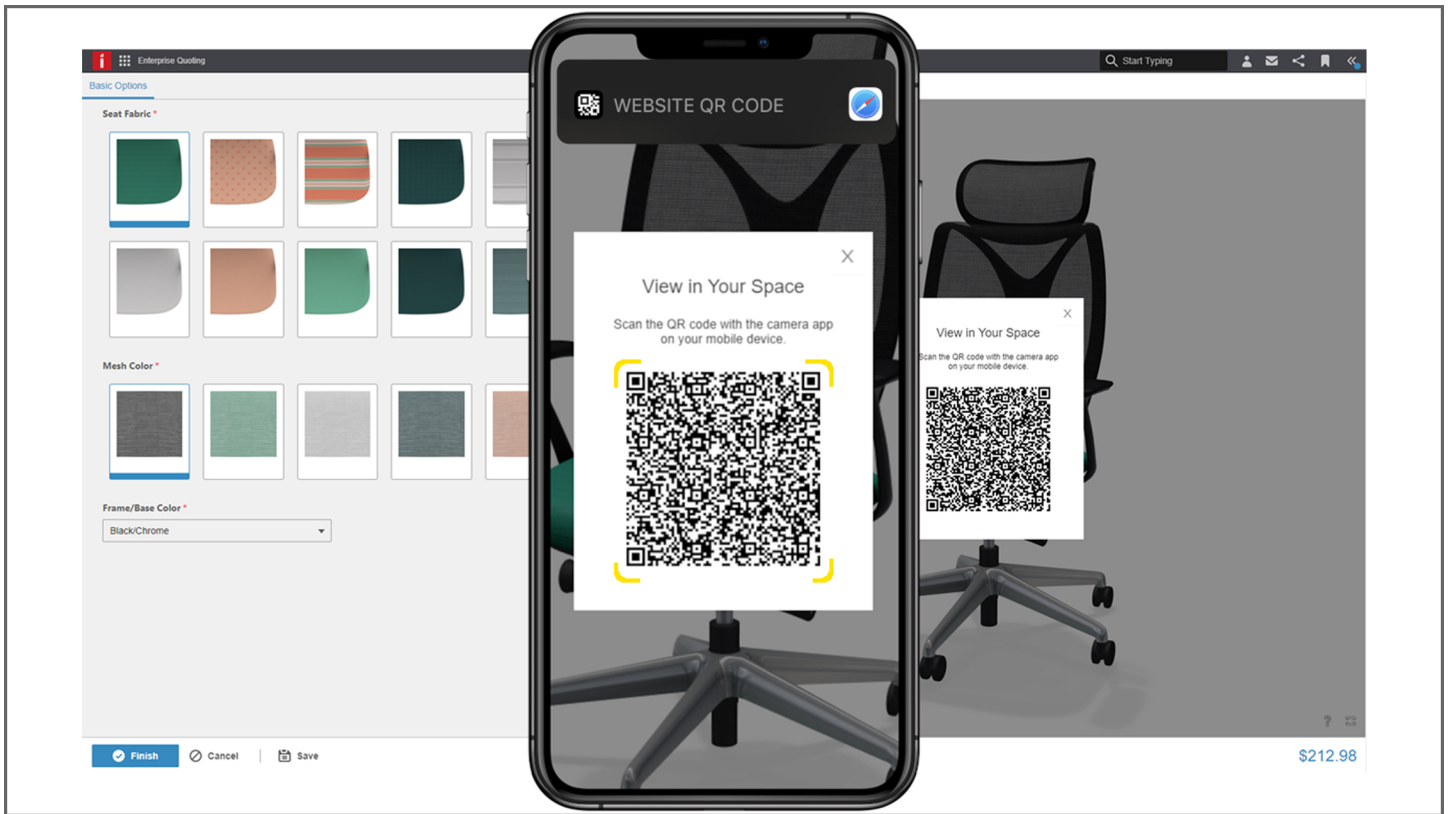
i Enterprise Quoting

Start Typing

Basic Options

Seat Fabric *

Mesh Color *

Frame/Base Color *

Black/Chrome

Finish Cancel Save

$212.98

WEBSITE QR CODE

View in Your Space

Scan the QR code with the camera app on your mobile device.

View in Your Space

Scan the QR code with the camera app on your mobile device.